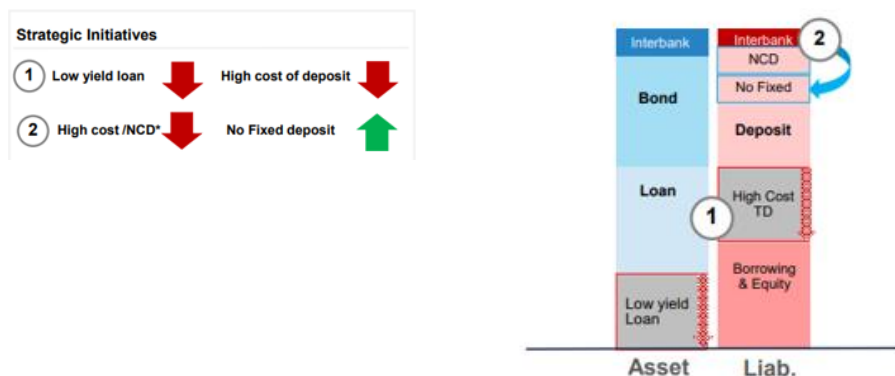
Strategic Initiatives

1 Low yield loan
High cost of deposit

2 High cost /NCD*
No Fixed deposit

Interbank
Bond
Loan
Low yield Loan

Interbank
2
NCD
No Fixed
Deposit
High Cost TD
1
Borrowing & Equity

Asset
Liab.